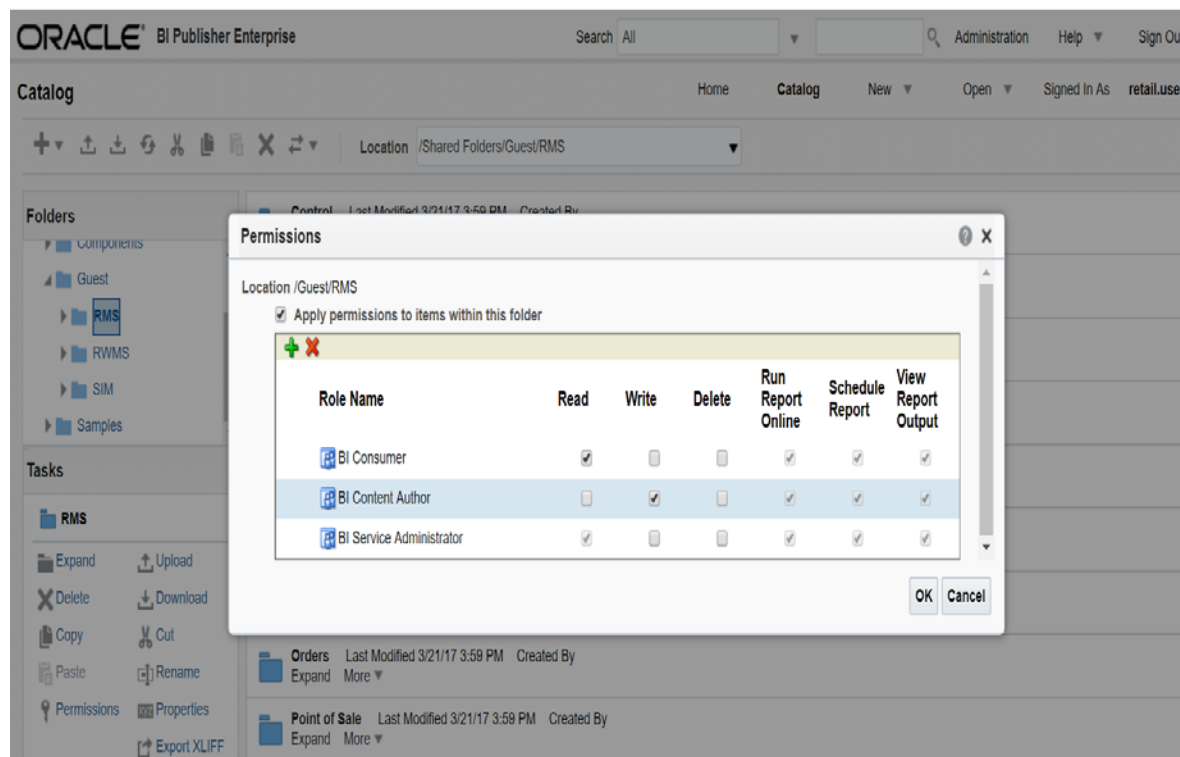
ORACLE BI Publisher Enterprise

Search All

Administration Help Sign Ou

Catalog

Home Catalog New Open Signed In As retail.use

Location /Shared Folders/Guest/RMS

Folders

Components

Guest

RMS

RWMS

SIM

Samples

Tasks

RMS

Expand Upload

Delete Download

Copy Cut

Paste Rename

Permissions Properties

Export XLIFF

Control Last Modified 3/21/17 3:59 PM Created By

Permissions

Location /Guest/RMS

Apply permissions to items within this folder

| Role Name | Read | Write | Delete | Run Report Online | Schedule Report | View Report Output |
|---|---|---|---|---|---|---|
| BI Consumer | ✓ | | | ✓ | ✓ | ✓ |
| BI Content Author | | ✓ | | ✓ | ✓ | ✓ |
| BI Service Administrator | ✓ | | | ✓ | ✓ | ✓ |

OK Cancel

Orders Last Modified 3/21/17 3:59 PM Created By
Expand More

Point of Sale Last Modified 3/21/17 3:59 PM Created By
Expand More